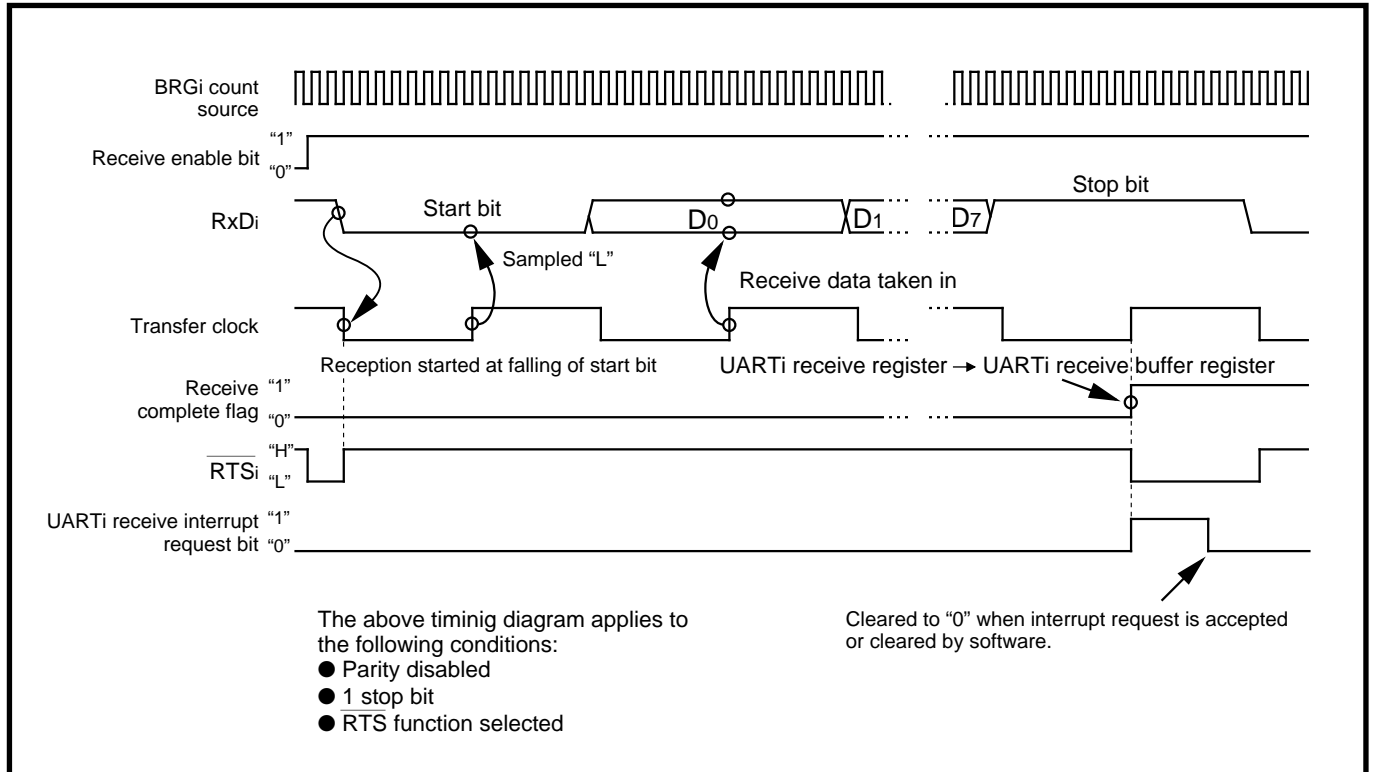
BRGi count source

Receive enable bit "1" "0"

RxDi

Start bit

$D_0$

$D_1$

$D_7$

Stop bit

Sampled "L"

Receive data taken in

Transfer clock

Reception started at falling of start bit

UARTi receive register → UARTi receive buffer register

Receive complete flag "1" "0"

$\overline{RTS}$i "H" "L"

UARTi receive interrupt request bit "1" "0"

The above timinig diagram applies to the following conditions:
● Parity disabled
● 1 stop bit
● $\overline{RTS}$ function selected

Cleared to "0" when interrupt request is accepted or cleared by software.